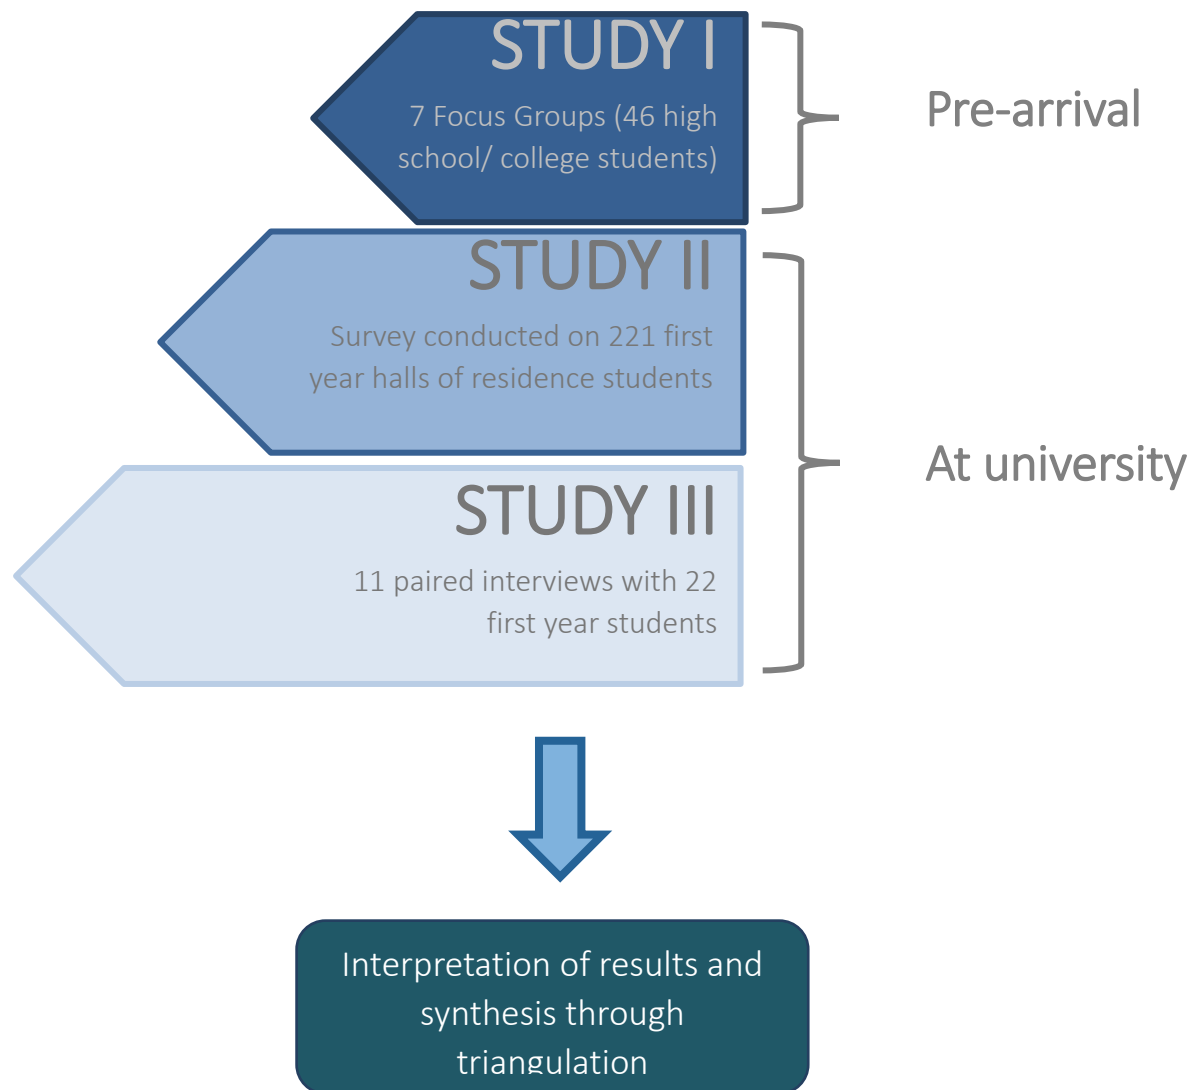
STUDY I

7 Focus Groups (46 high school/ college students)

Pre-arrival

STUDY II

Survey conducted on 221 first year halls of residence students

STUDY III

11 paired interviews with 22 first year students

At university

Interpretation of results and synthesis through triangulation